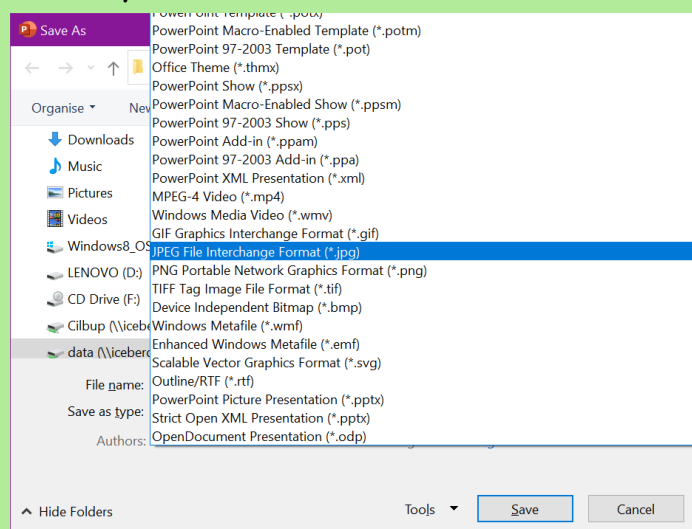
Save As

Organise ▾

New

PowerPoint Template (*.potx)
PowerPoint Macro-Enabled Template (*.potm)
PowerPoint 97-2003 Template (*.pot)
Office Theme (*.thmx)
PowerPoint Show (*.ppsx)
PowerPoint Macro-Enabled Show (*.ppsm)
PowerPoint 97-2003 Show (*.pps)
PowerPoint Add-in (*.ppam)
PowerPoint 97-2003 Add-in (*.ppa)
PowerPoint XML Presentation (*.xml)
MPEG-4 Video (*.mp4)
Windows Media Video (*.wmv)
GIF Graphics Interchange Format (*.gif)
JPEG File Interchange Format (*.jpg)
PNG Portable Network Graphics Format (*.png)
TIFF Tag Image File Format (*.tif)
Device Independent Bitmap (*.bmp)
Windows Metafile (*.wmf)
Enhanced Windows Metafile (*.emf)
Scalable Vector Graphics Format (*.svg)
Outline/RTF (*.rtf)
PowerPoint Picture Presentation (*.pptx)
Strict Open XML Presentation (*.pptx)
OpenDocument Presentation (*.odp)

Downloads
Music
Pictures
Videos
Windows8_OS
LENOVO (D:)
CD Drive (F:)
Cilbup (\\icebe
data (\\iceberg

File name:
Save as type:
Authors:

Hide Folders

Tools ▾
Save
Cancel